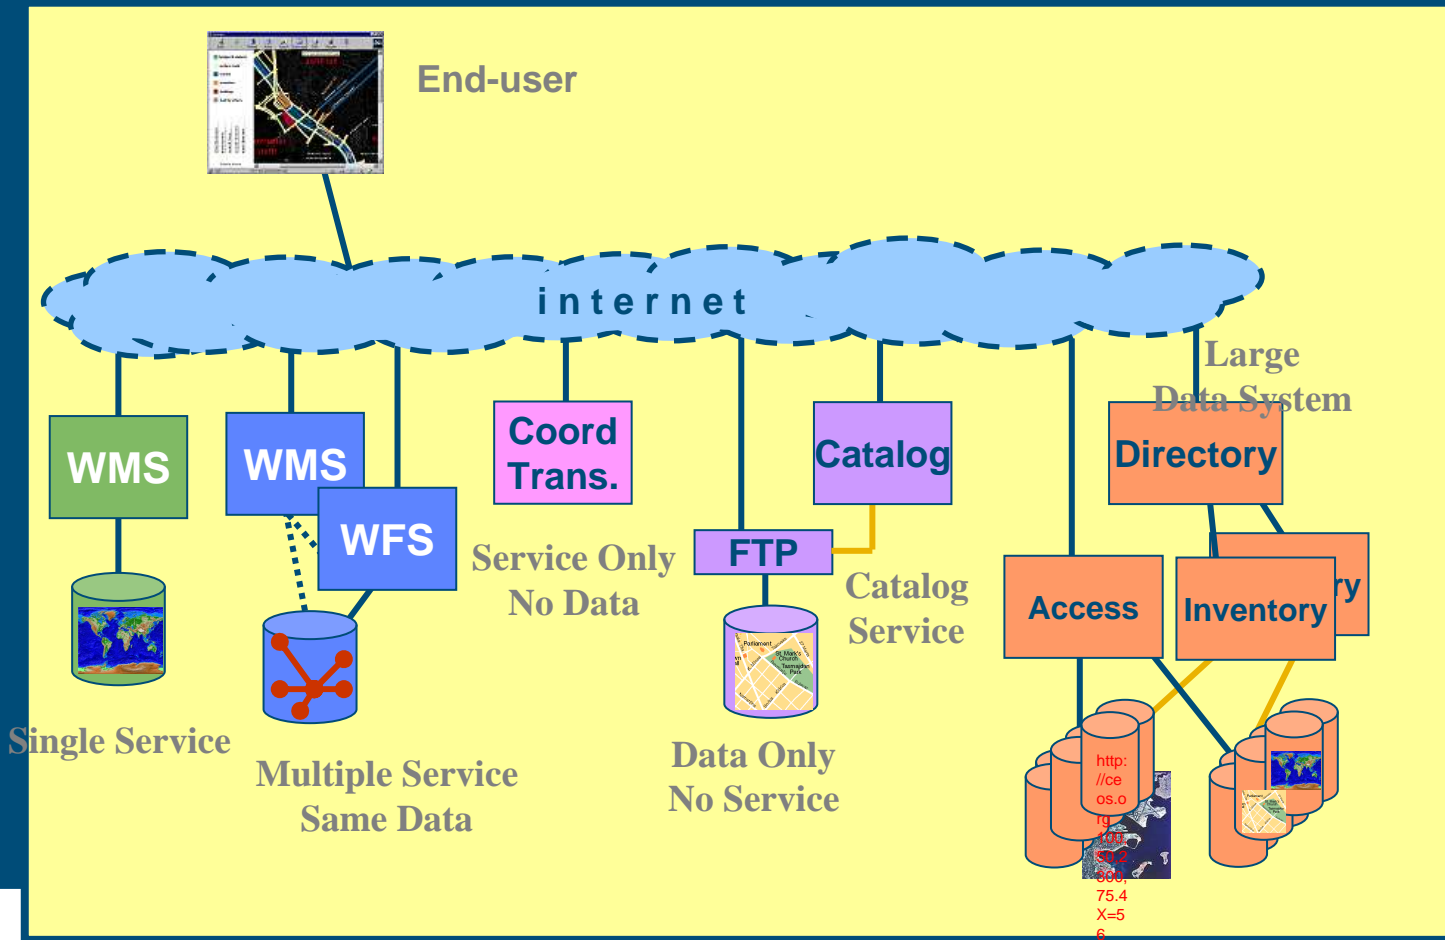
End-user

internet

WMS

WMS

WFS

Coord Trans.

Catalog

Large Data System

Directory

Service Only No Data

FTP

Catalog Service

Access

Inventory

ry

Single Service

Multiple Service Same Data

Data Only No Service

http: //ce os.o rg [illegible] 75.4 X=5 6